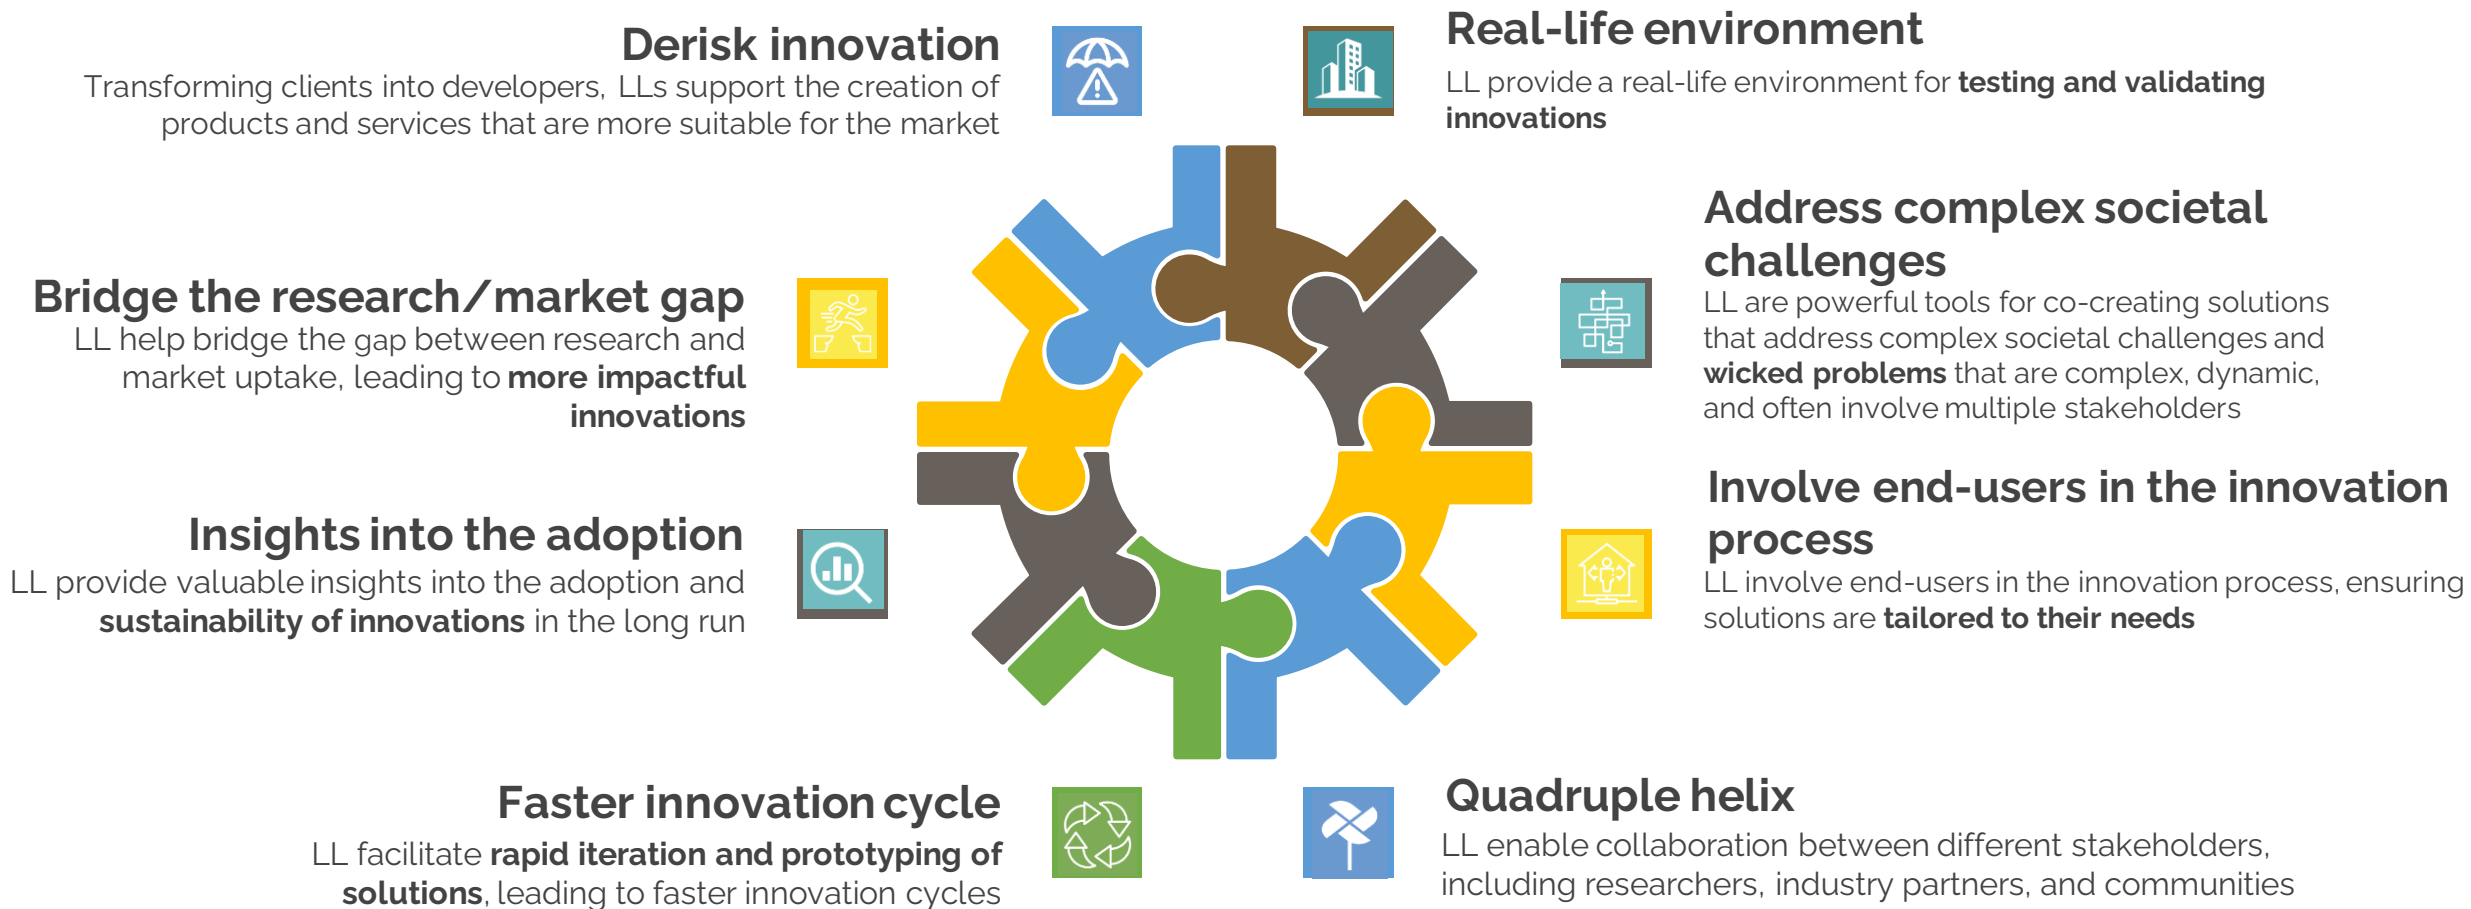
Derisk innovation
Transforming clients into developers, LLs support the creation of products and services that are more suitable for the market

Real-life environment
LL provide a real-life environment for **testing and validating innovations**

Address complex societal challenges
LL are powerful tools for co-creating solutions that address complex societal challenges and **wicked problems** that are complex, dynamic, and often involve multiple stakeholders

Bridge the research/market gap
LL help bridge the gap between research and market uptake, leading to **more impactful innovations**

Insights into the adoption
LL provide valuable insights into the adoption and **sustainability of innovations** in the long run

Involve end-users in the innovation process
LL involve end-users in the innovation process, ensuring solutions are **tailored to their needs**

Faster innovation cycle
LL facilitate **rapid iteration and prototyping of solutions**, leading to faster innovation cycles

Quadruple helix
LL enable collaboration between different stakeholders, including researchers, industry partners, and communities